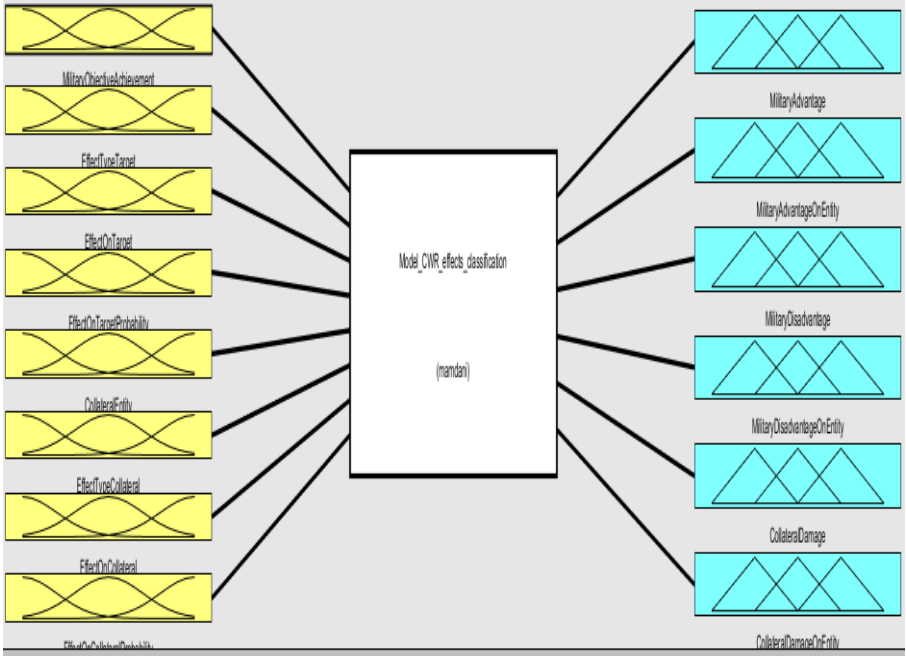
MilitaryObjectiveAchievement

EffectTypeTarget

EffectOnTarget

EffectOnTargetProbability

CollateralEntity

EffectTypeCollateral

EffectOnCollateral

EffectOnCollateralProbability

Model_CWR_effects_classification

(mamdani)

MilitaryAdvantage

MilitaryAdvantageOnEntity

MilitaryDisadvantage

MilitaryDisadvantageOnEntity

CollateralDamage

CollateralDamageOnEntity